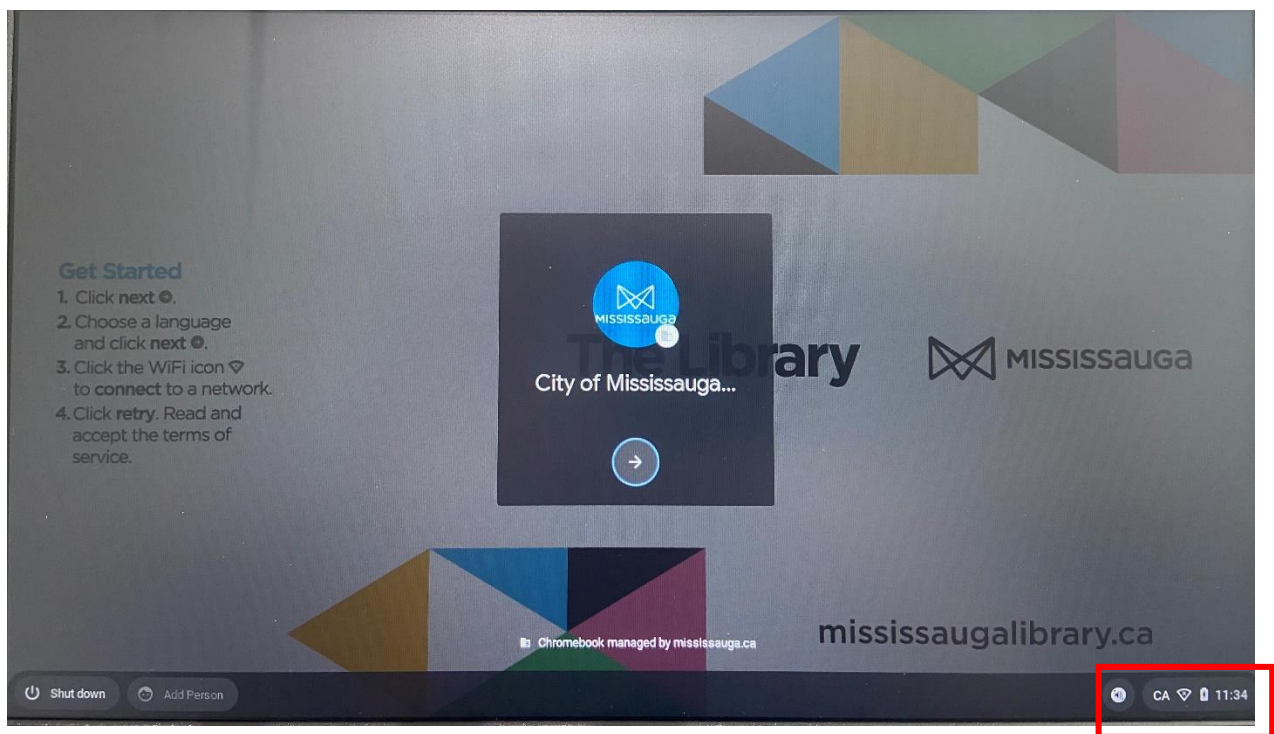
Get Started
1. Click next.
2. Choose a language and click next.
3. Click the WiFi icon to connect to a network.
4. Click retry. Read and accept the terms of service.

MISSISSAUGA

City of Mississauga...

The Library

MISSISSAUGA

Chromebook managed by mississauga.ca

mississaugalibrary.ca

Shut down

Add Person

CA 11:34